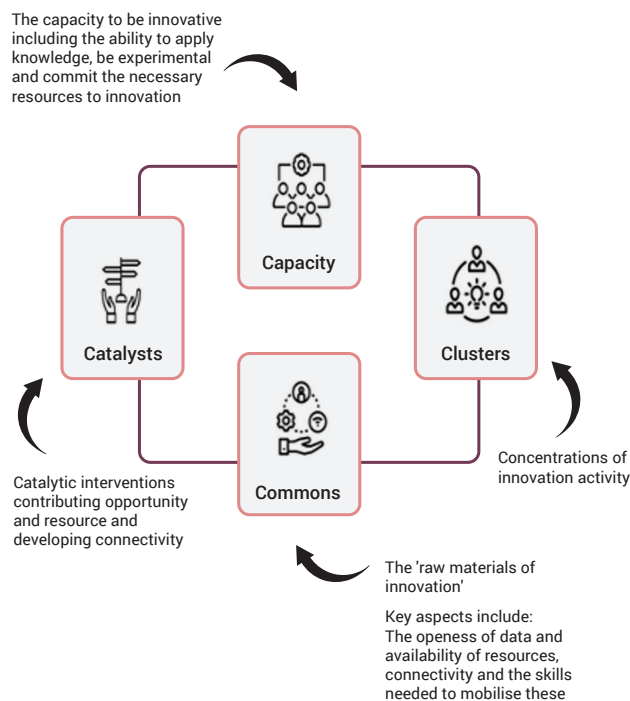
The capacity to be innovative including the ability to apply knowledge, be experimental and commit the necessary resources to innovation

Capacity

Catalysts

Clusters

Commons

Concentrations of innovation activity

Catalytic interventions contributing opportunity and resource and developing connectivity

The 'raw materials of innovation'

Key aspects include: The openess of data and availability of resources, connectivity and the skills needed to mobilise these